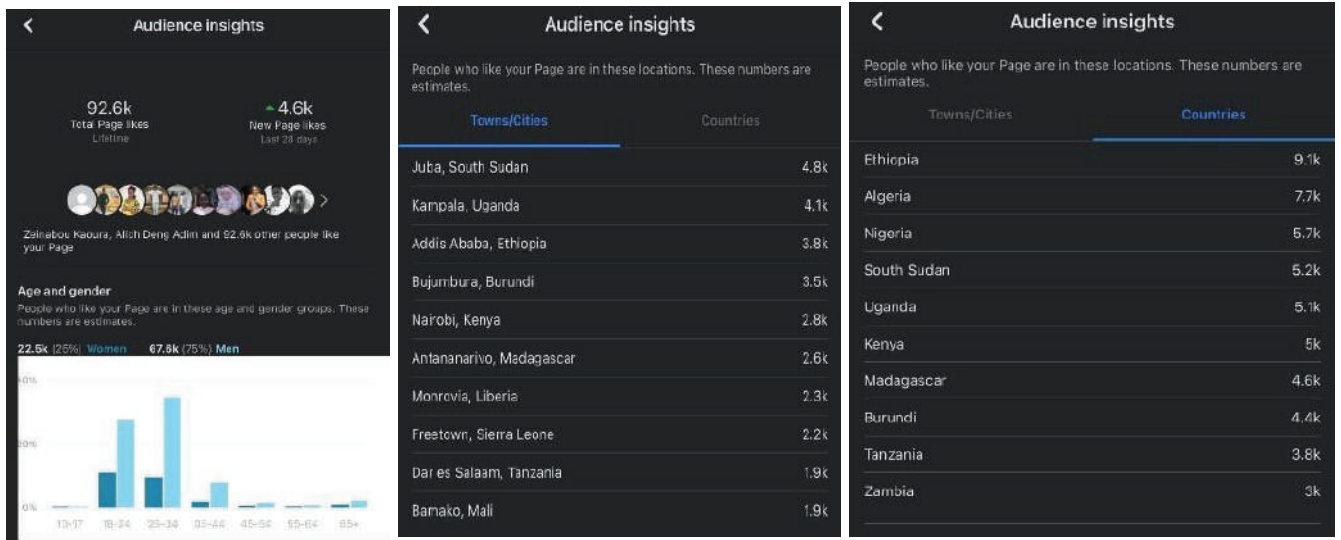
<

Audience insights

92.6k
Total Page likes
Lifetime

▲4.6k
New Page likes
Last 28 days

>

Zeinabou Kaoura, Alich Deng Adim and 92.6k other people like your Page

Age and gender

People who like your Page are in these age and gender groups. These numbers are estimates.

22.5k (25%) Women 67.6k (75%) Men

40%

20%

0%

13-17 18-24 25-34 35-44 45-54 55-64 65+

<

Audience insights

People who like your Page are in these locations. These numbers are estimates.

Towns/Cities Countries

| | |
|---|---|
| Juba, South Sudan | 4.8k |
| Kampala, Uganda | 4.1k |
| Addis Ababa, Ethiopia | 3.8k |
| Bujumbura, Burundi | 3.5k |
| Nairobi, Kenya | 2.8k |
| Antananarivo, Madagascar | 2.6k |
| Monrovia, Liberia | 2.3k |
| Freetown, Sierra Leone | 2.2k |
| Dar es Salaam, Tanzania | 1.9k |
| Bamako, Mali | 1.9k |

<

Audience insights

People who like your Page are in these locations. These numbers are estimates.

Towns/Cities Countries

| | |
|---|---|
| Ethiopia | 9.1k |
| Algeria | 7.7k |
| Nigeria | 5.7k |
| South Sudan | 5.2k |
| Uganda | 5.1k |
| Kenya | 5k |
| Madagascar | 4.6k |
| Burundi | 4.4k |
| Tanzania | 3.8k |
| Zambia | 3k |